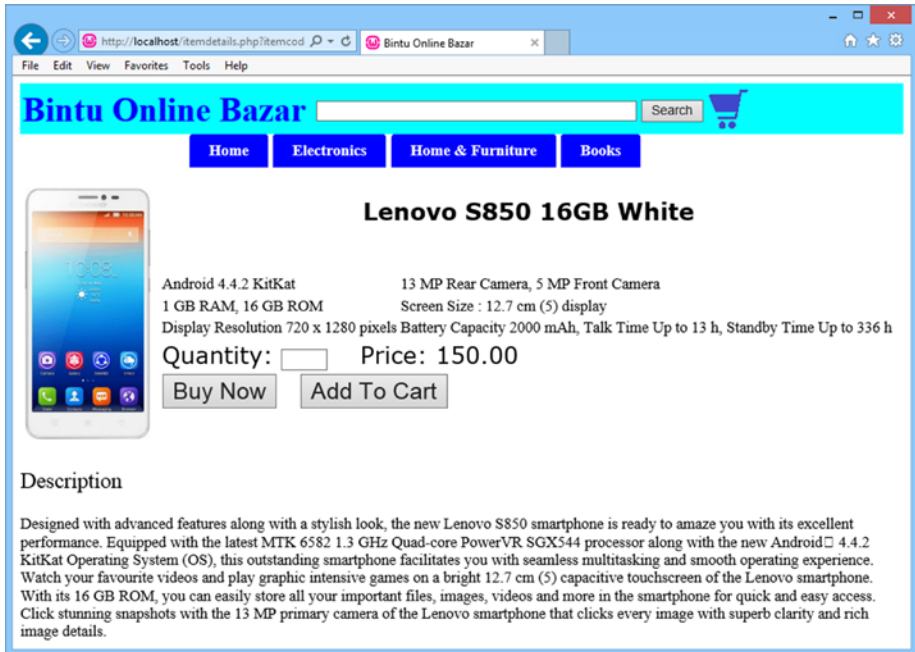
http://localhost/itemdetails.php?itemcod

Bintu Online Bazar

File Edit View Favorites Tools Help

Bintu Online Bazar

Search

Home Electronics Home & Furniture Books

Lenovo S850 16GB White

Android 4.4.2 KitKat 13 MP Rear Camera, 5 MP Front Camera
1 GB RAM, 16 GB ROM Screen Size : 12.7 cm (5) display
Display Resolution 720 x 1280 pixels Battery Capacity 2000 mAh, Talk Time Up to 13 h, Standby Time Up to 336 h

Quantity: Price: 150.00

Buy Now Add To Cart

Description

Designed with advanced features along with a stylish look, the new Lenovo S850 smartphone is ready to amaze you with its excellent performance. Equipped with the latest MTK 6582 1.3 GHz Quad-core PowerVR SGX544 processor along with the new Android□ 4.4.2 KitKat Operating System (OS), this outstanding smartphone facilitates you with seamless multitasking and smooth operating experience. Watch your favourite videos and play graphic intensive games on a bright 12.7 cm (5) capacitive touchscreen of the Lenovo smartphone. With its 16 GB ROM, you can easily store all your important files, images, videos and more in the smartphone for quick and easy access. Click stunning snapshots with the 13 MP primary camera of the Lenovo smartphone that clicks every image with superb clarity and rich image details.